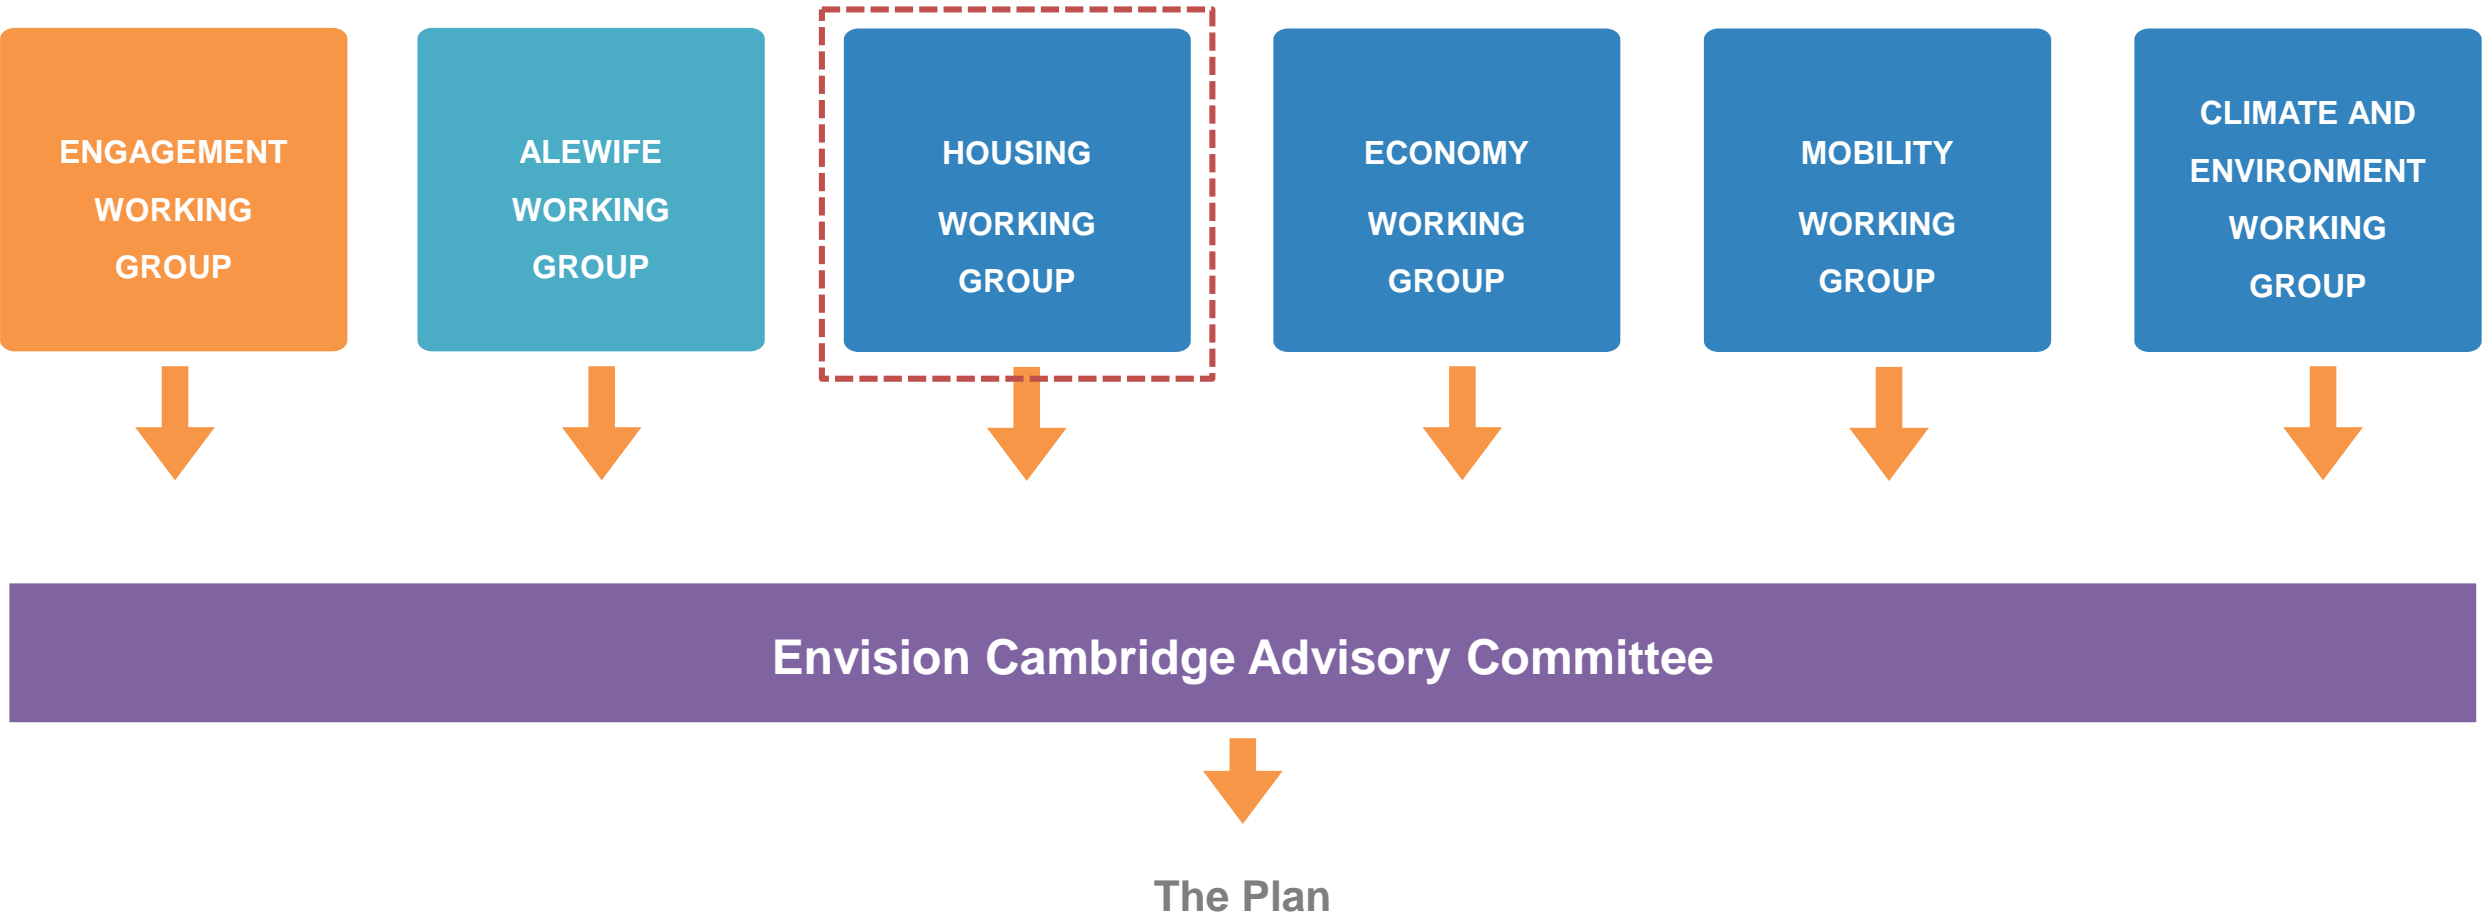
ENGAGEMENT WORKING GROUP

ALEWIFE WORKING GROUP

HOUSING WORKING GROUP

ECONOMY WORKING GROUP

MOBILITY WORKING GROUP

CLIMATE AND ENVIRONMENT WORKING GROUP

Envision Cambridge Advisory Committee

The Plan